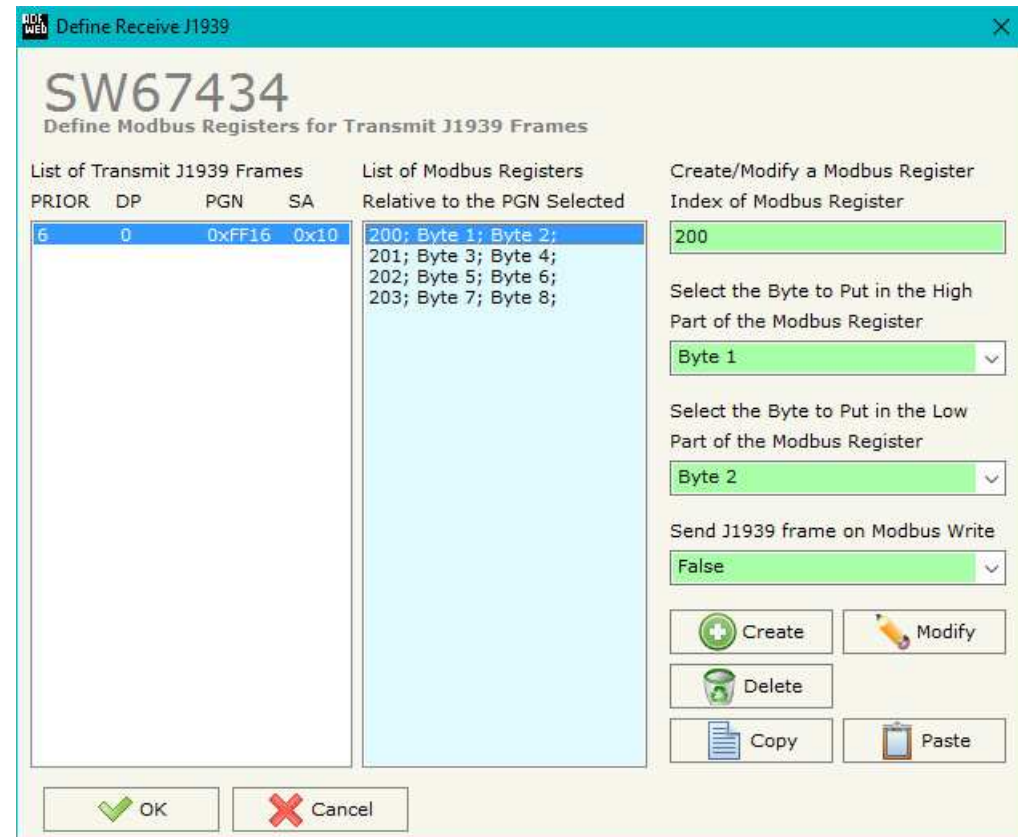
ADF WEB Define Receive J1939

SW67434
Define Modbus Registers for Transmit J1939 Frames

List of Transmit J1939 Frames
PRIOR DP PGN SA

| 6 | 0 | 0xFF16 | 0x10 |

List of Modbus Registers
Relative to the PGN Selected

200; Byte 1; Byte 2;
201; Byte 3; Byte 4;
202; Byte 5; Byte 6;
203; Byte 7; Byte 8;

Create/Modify a Modbus Register
Index of Modbus Register
200

Select the Byte to Put in the High Part of the Modbus Register
Byte 1

Select the Byte to Put in the Low Part of the Modbus Register
Byte 2

Send J1939 frame on Modbus Write
False

Create
Modify
Delete
Copy
Paste

OK
Cancel